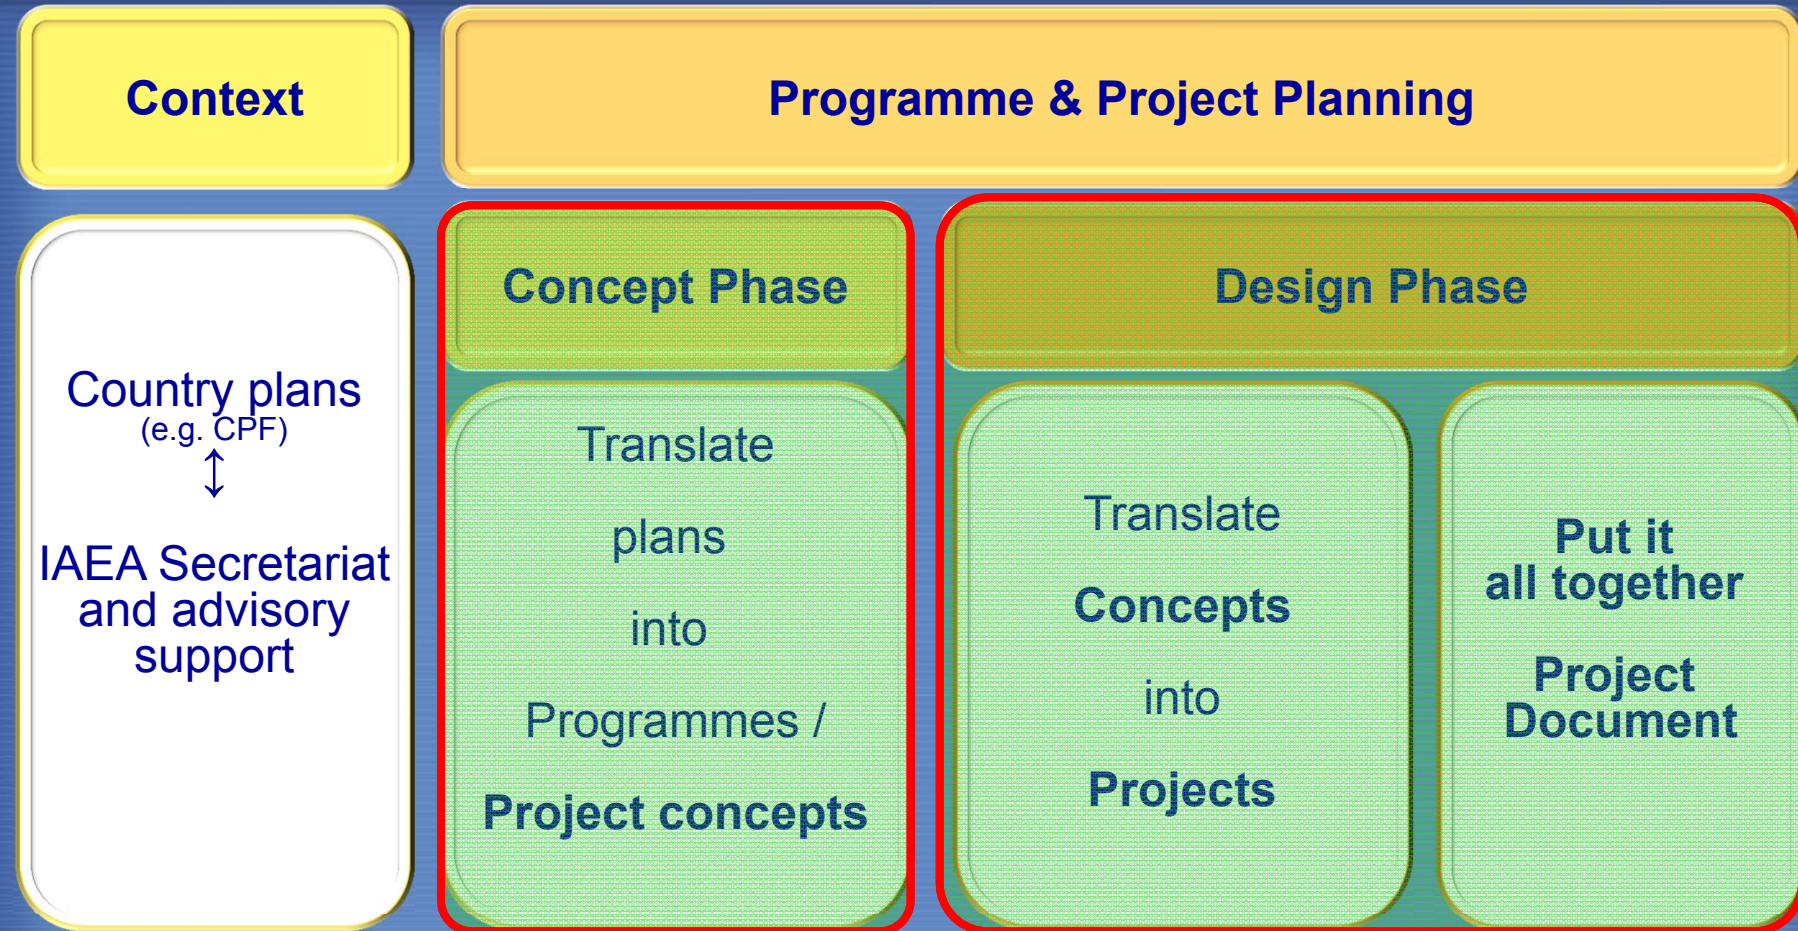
Context

Programme & Project Planning

Country plans
(e.g. CPF)
↕
IAEA Secretariat and advisory support

Concept Phase

Translate
plans
into
Programmes /
Project concepts

Design Phase

Translate
Concepts
into
Projects

Put it all together
Project Document